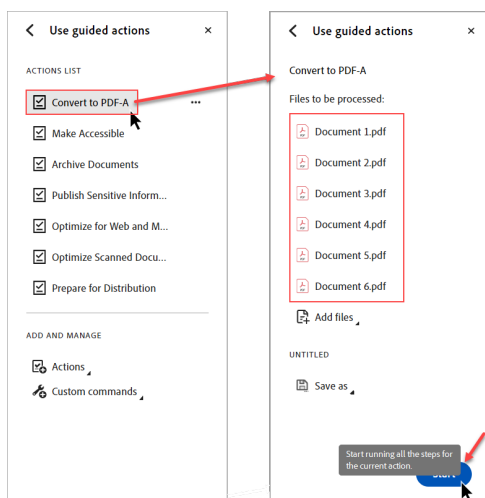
Use guided actions

ACTIONS LIST

Convert to PDF-A

Make Accessible

Archive Documents

Publish Sensitive Inform...

Optimize for Web and M...

Optimize Scanned Docu...

Prepare for Distribution

ADD AND MANAGE

Actions

Custom commands

Use guided actions

Convert to PDF-A

Files to be processed:

Document 1.pdf

Document 2.pdf

Document 3.pdf

Document 4.pdf

Document 5.pdf

Document 6.pdf

Add files

UNTITLED

Save as

Start running all the steps for the current action.

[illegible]